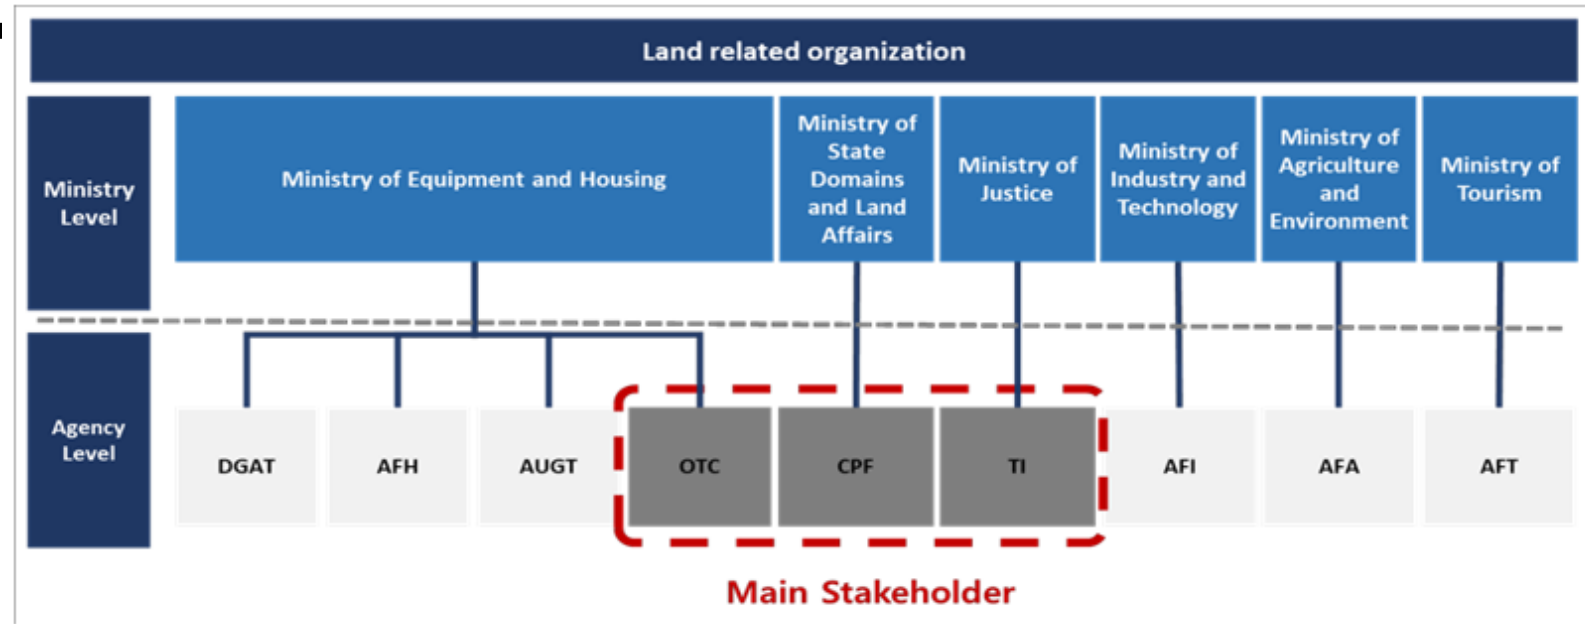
Land related organization

Ministry Level

Ministry of Equipment and Housing

Ministry of State Domains and Land Affairs

Ministry of Justice

Ministry of Industry and Technology

Ministry of Agriculture and Environment

Ministry of Tourism

Agency Level

DGAT

AFH

AUGT

OTC

CPF

TI

AFI

AFA

AFT

Main Stakeholder